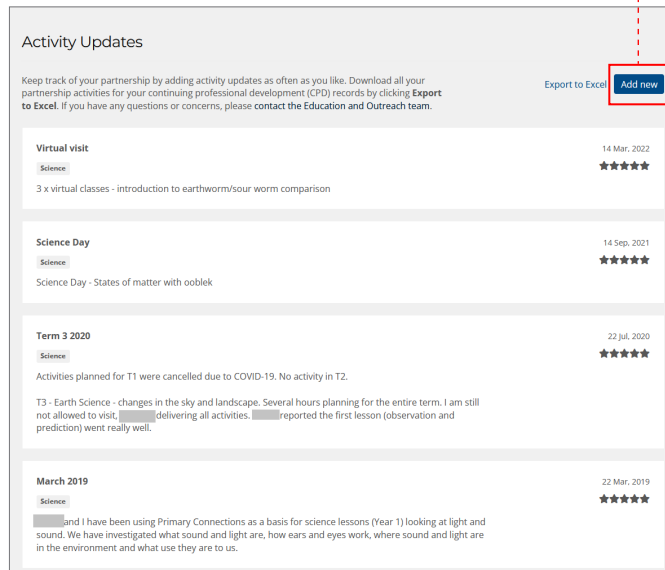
Activity Updates

Keep track of your partnership by adding activity updates as often as you like. Download all your partnership activities for your continuing professional development (CPD) records by clicking **Export to Excel**. If you have any questions or concerns, please **contact the Education and Outreach team**.

Export to Excel | Add new

**Virtual visit**
14 Mar, 2022
Science
3 x virtual classes - introduction to earthworm/sour worm comparison

**Science Day**
14 Sep, 2021
Science
Science Day - States of matter with ooblek

**Term 3 2020**
22 Jul, 2020
Science
Activities planned for T1 were cancelled due to COVID-19. No activity in T2.

T3 - Earth Science - changes in the sky and landscape. Several hours planning for the entire term. I am still not allowed to visit, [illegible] delivering all activities. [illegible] reported the first lesson (observation and prediction) went really well.

**March 2019**
22 Mar, 2019
Science
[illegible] and I have been using Primary Connections as a basis for science lessons (Year 1) looking at light and sound. We have investigated what sound and light are, how ears and eyes work, where sound and light are in the environment and what use they are to us.